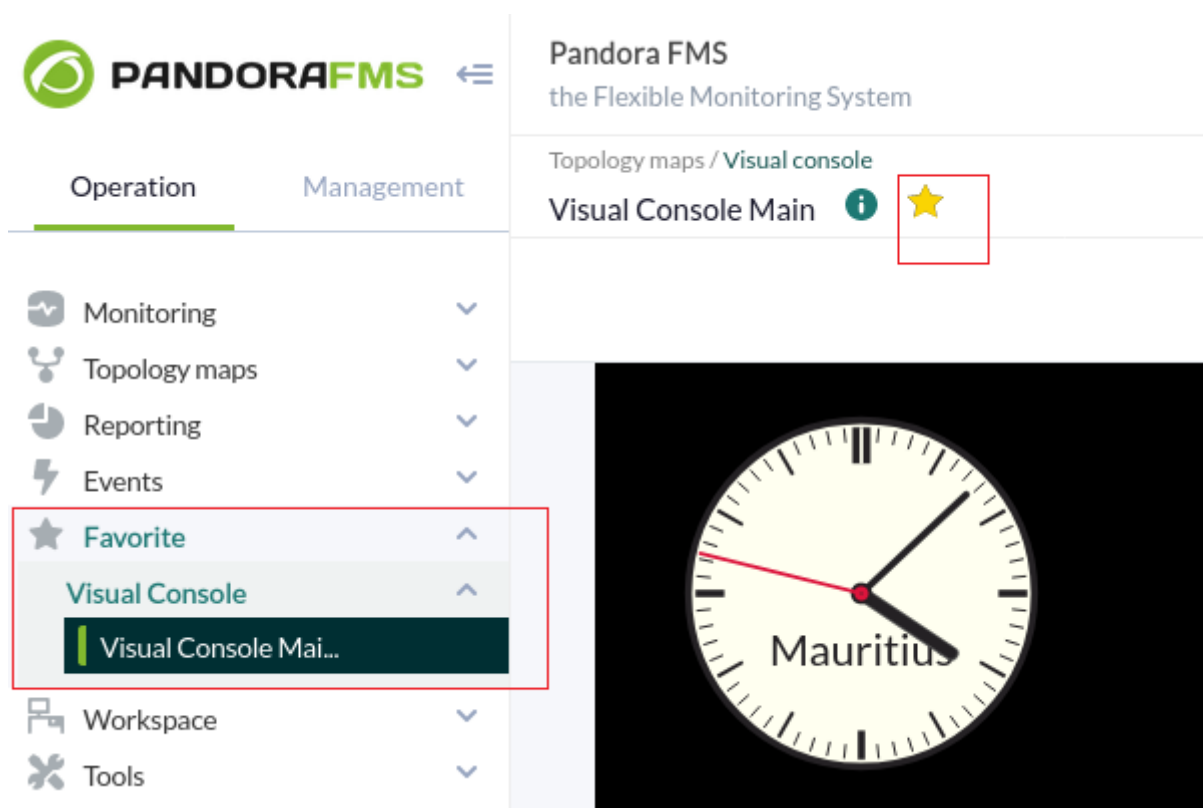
PANDORAFMS

Pandora FMS
the Flexible Monitoring System

Operation
Management

Topology maps / Visual console
Visual Console Main

Monitoring
Topology maps
Reporting
Events
Favorite
Visual Console
Visual Console Mai...
Workspace
Tools

Mauritius